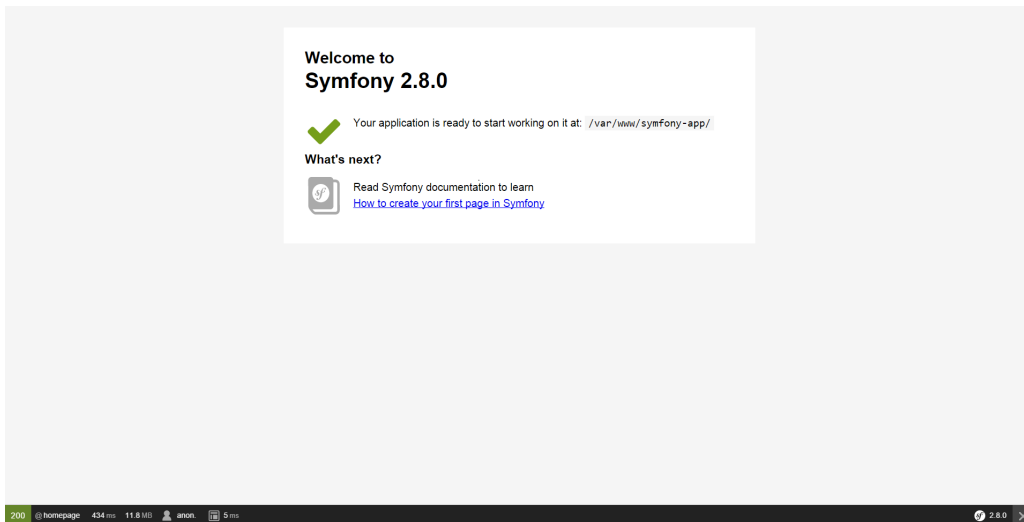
Welcome to
Symfony 2.8.0

Your application is ready to start working on it at: /var/www/symfony-app/

What's next?

Read Symfony documentation to learn
How to create your first page in Symfony

200 @ homepage 434 ms 11.8 MB anon. 5 ms 2.8.0